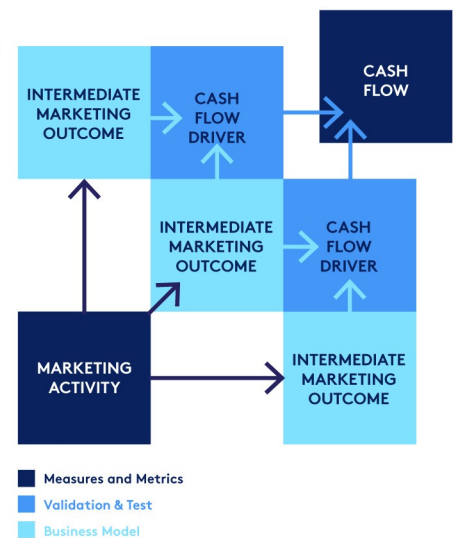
INTERMEDIATE MARKETING OUTCOME

CASH FLOW DRIVER

CASH FLOW

INTERMEDIATE MARKETING OUTCOME

CASH FLOW DRIVER

MARKETING ACTIVITY

INTERMEDIATE MARKETING OUTCOME

Measures and Metrics

Validation & Test

Business Model